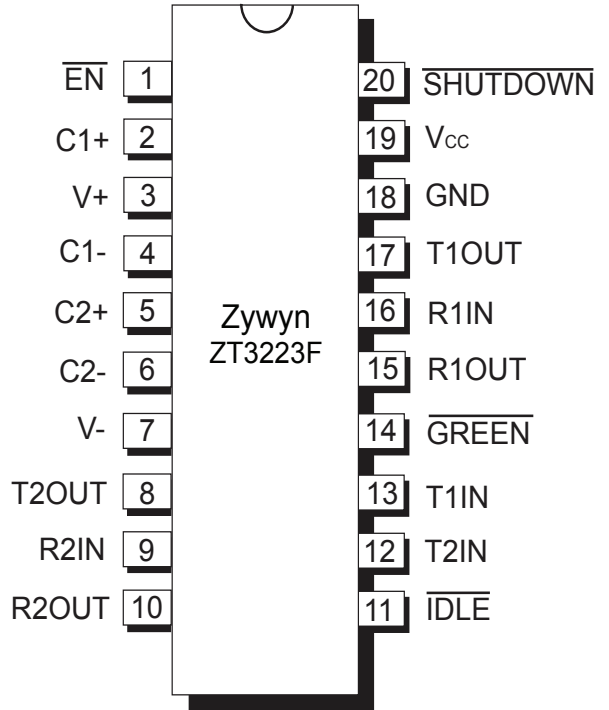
$\overline{EN}$ 1
C1+ 2
V+ 3
C1- 4
C2+ 5
C2- 6
V- 7
T2OUT 8
R2IN 9
R2OUT 10

Zywyn
ZT3223F

20 $\overline{SHUTDOWN}$
19 $V_{CC}$
18 GND
17 T1OUT
16 R1IN
15 R1OUT
14 $\overline{GREEN}$
13 T1IN
12 T2IN
11 $\overline{IDLE}$